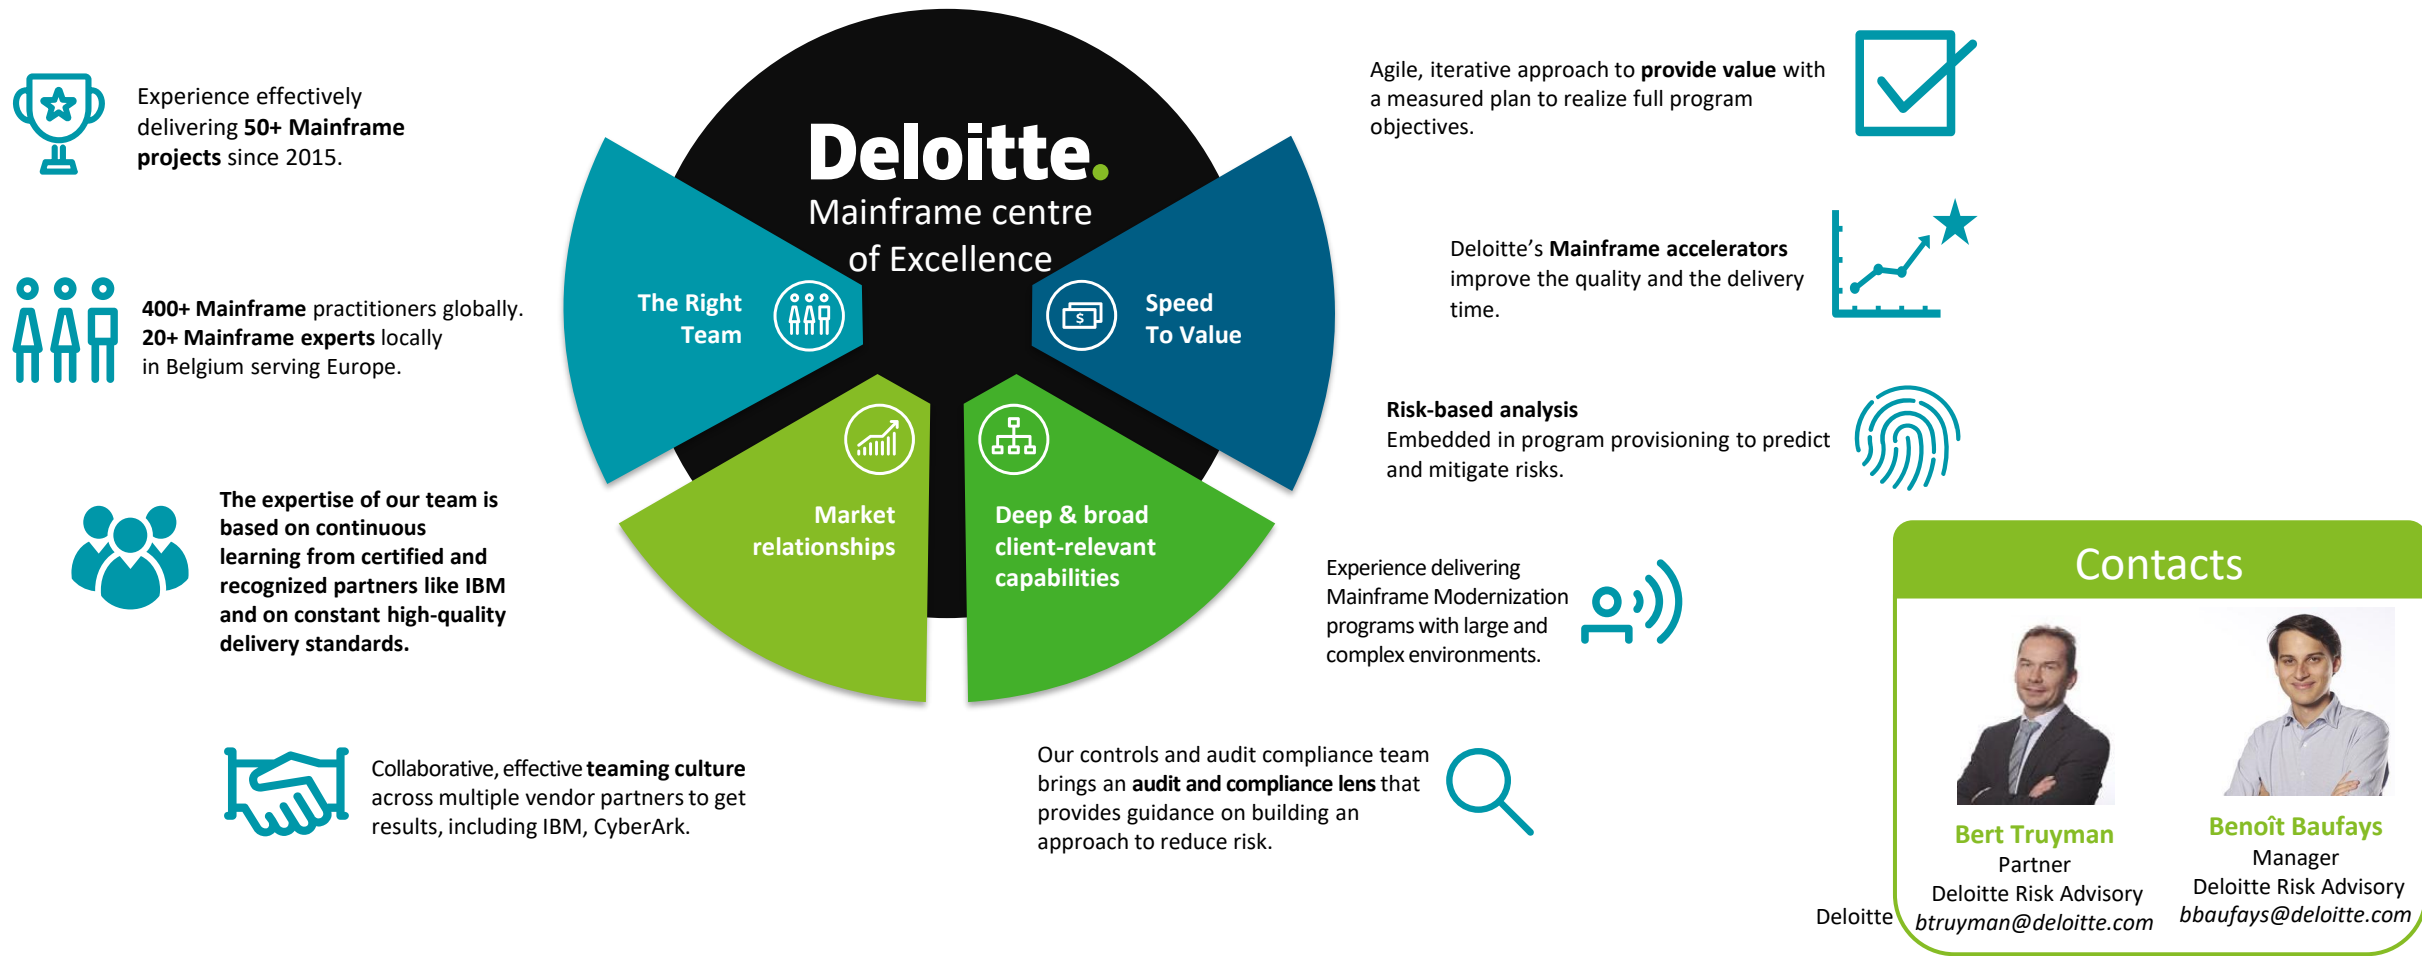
Experience effectively delivering **50+ Mainframe projects** since 2015.

**400+ Mainframe** practitioners globally. **20+ Mainframe experts** locally in Belgium serving Europe.

**The expertise of our team is based on continuous learning from certified and recognized partners like IBM and on constant high-quality delivery standards.**

Collaborative, effective **teaming culture** across multiple vendor partners to get results, including IBM, CyberArk.

Deloitte.
Mainframe centre of Excellence

The Right Team

Speed To Value

Market relationships

Deep & broad client-relevant capabilities

$

Agile, iterative approach to **provide value** with a measured plan to realize full program objectives.

Deloitte's **Mainframe accelerators** improve the quality and the delivery time.

**Risk-based analysis**
Embedded in program provisioning to predict and mitigate risks.

Experience delivering Mainframe Modernization programs with large and complex environments.

Our controls and audit compliance team brings an **audit and compliance lens** that provides guidance on building an approach to reduce risk.

Contacts

Bert Truyman
Partner
Deloitte Risk Advisory
btruyman@deloitte.com

Benoît Baufays
Manager
Deloitte Risk Advisory
bbaufays@deloitte.com

Deloitte